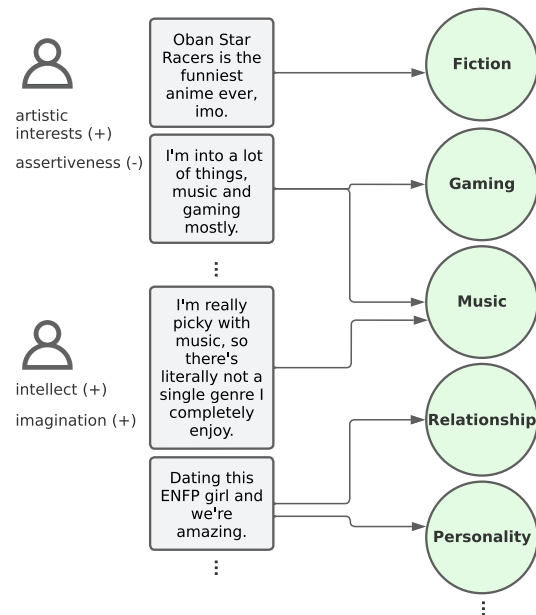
artistic interests (+)

assertiveness (-)

intellect (+)

imagination (+)

Oban Star Racers is the funniest anime ever, imo.

I'm into a lot of things, music and gaming mostly.

⋮

I'm really picky with music, so there's literally not a single genre I completely enjoy.

Dating this ENFP girl and we're amazing.

⋮

Fiction

Gaming

Music

Relationship

Personality

⋮